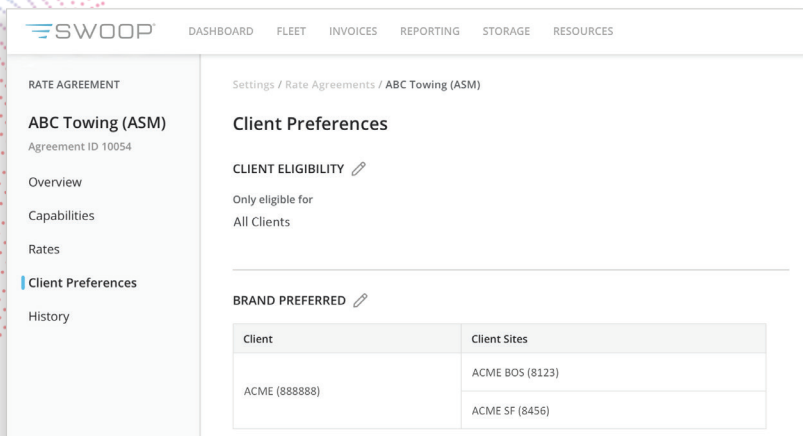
SWOOP DASHBOARD FLEET INVOICES REPORTING STORAGE RESOURCES

RATE AGREEMENT

ABC Towing (ASM)

Agreement ID 10054

Overview

Capabilities

Rates

Client Preferences

History

Settings / Rate Agreements / ABC Towing (ASM)

Client Preferences

CLIENT ELIGIBILITY

Only eligible for

All Clients

BRAND PREFERRED

| Client | Client Sites |
|---|---|
| ACME (888888) | ACME BOS (8123) |
| | ACME SF (8456) |